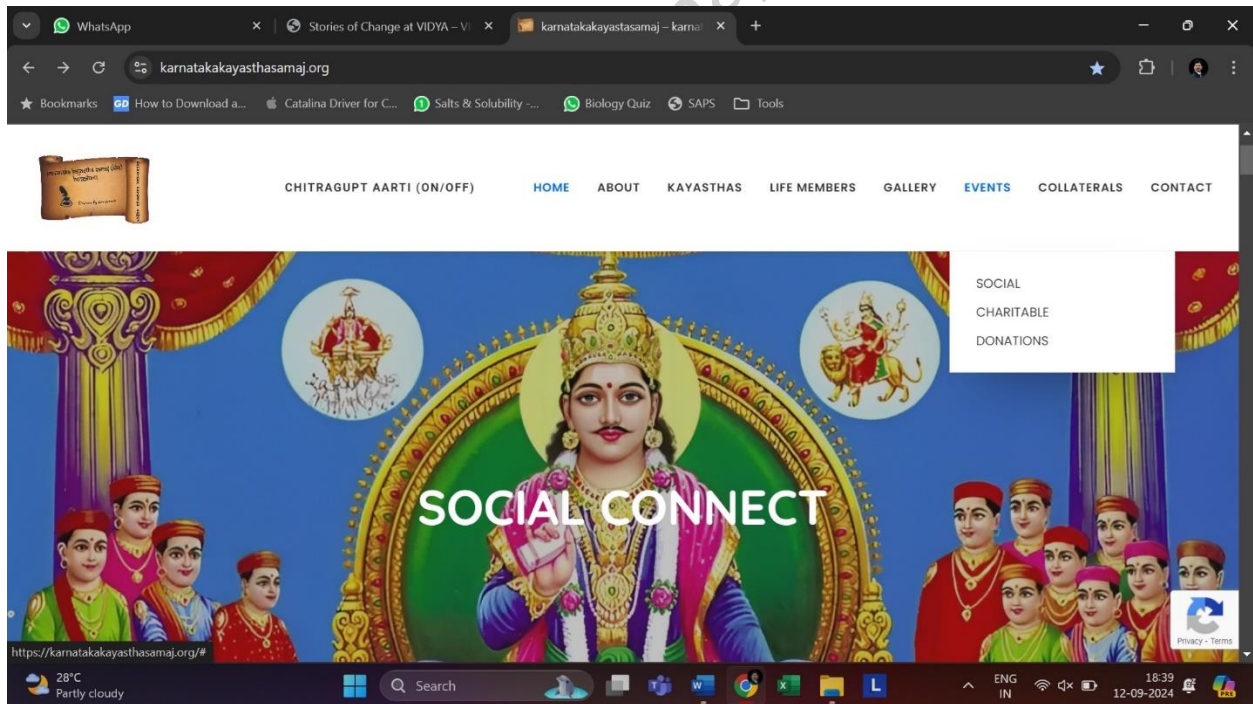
WhatsApp
Stories of Change at VIDYA – V
karnatakakayastasamaj – karna
karnatakakayasthasamaj.org
Bookmarks How to Download a... Catalina Driver for C... Salts & Solubility -... Biology Quiz SAPS Tools

CHITRAGUPT AARTI (ON/OFF) HOME ABOUT KAYASTHAS LIFE MEMBERS GALLERY EVENTS COLLATERALS CONTACT

SOCIAL
CHARITABLE
DONATIONS

SOCIAL CONNECT

https://karnatakakayasthasamaj.org/#
Privacy - Terms
28°C
Partly cloudy
Search
ENG
IN
18:39
12-09-2024